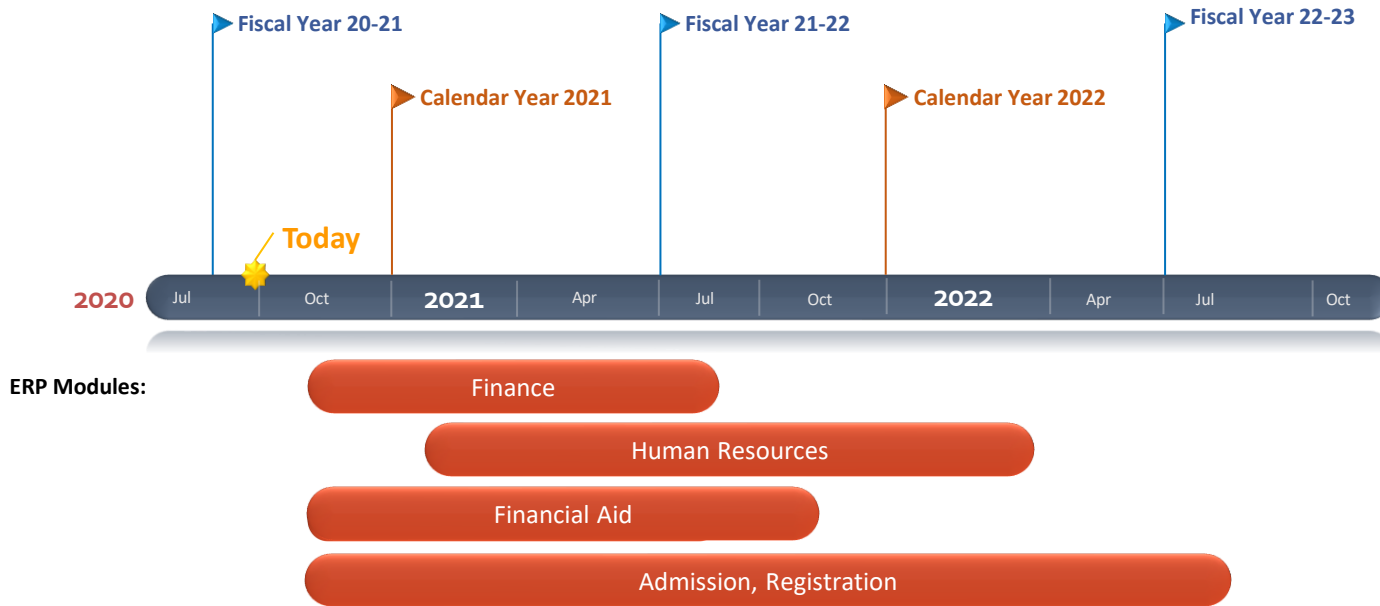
Fiscal Year 20-21

Fiscal Year 21-22

Fiscal Year 22-23

Calendar Year 2021

Calendar Year 2022

Today

2020 Jul Oct 2021 Apr Jul Oct 2022 Apr Jul Oct

ERP Modules:

Finance

Human Resources

Financial Aid

Admission, Registration